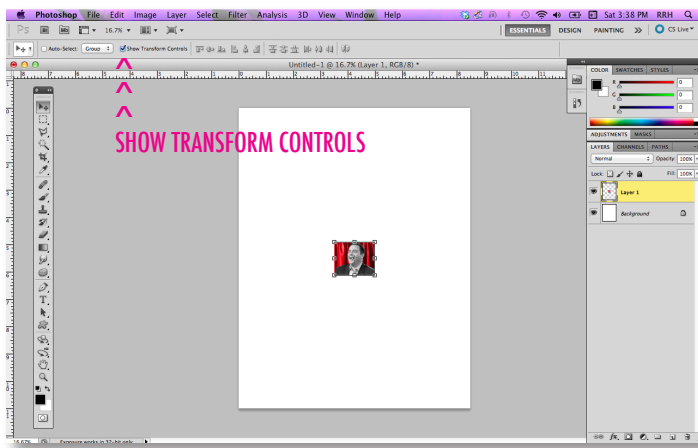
Photoshop File Edit Image Layer Select Filter Analysis 3D View Window Help

Sat 3:38 PM RRH

16.7%

ESSENTIALS DESIGN PAINTING >> CS Live

Auto-Select: Group Show Transform Controls

Untitled-1 @ 16.7% (Layer 1, RGB/8) *

^
^
^
SHOW TRANSFORM CONTROLS

COLOR SWATCHES STYLES

R 0
G 0
B 0

ADJUSTMENTS MASKS

LAYERS CHANNELS PATHS

Normal Opacity: 100%

Lock: Fill: 100%

Layer 1

Background

16.67% Exposure works in 32-bit only